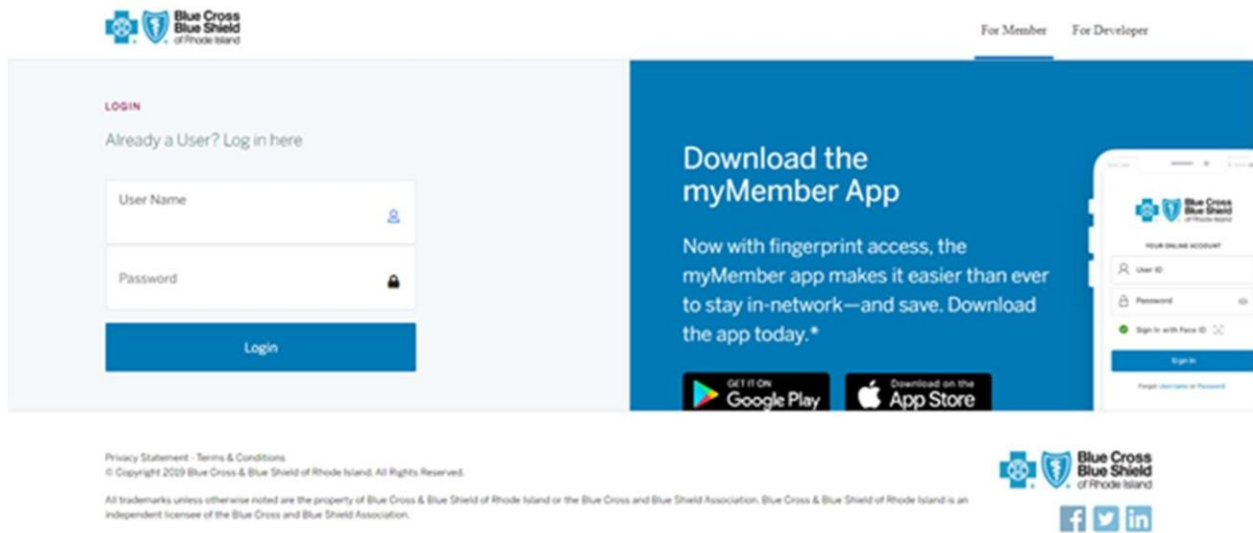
Blue Cross Blue Shield of Rhode Island

For Member For Developer

LOGIN

Already a User? Log in here

User Name

Password

Login

Download the myMember App

Now with fingerprint access, the myMember app makes it easier than ever to stay in-network—and save. Download the app today.*

GET IT ON Google Play

Download on the App Store

Blue Cross Blue Shield

YOUR ONLINE ACCOUNT

User ID

Password

Sign in with Face ID

Sign In

Forgot Username or Password

Privacy Statement · Terms & Conditions
© Copyright 2019 Blue Cross & Blue Shield of Rhode Island. All Rights Reserved.

All trademarks unless otherwise noted are the property of Blue Cross & Blue Shield of Rhode Island or the Blue Cross and Blue Shield Association. Blue Cross & Blue Shield of Rhode Island is an independent licensee of the Blue Cross and Blue Shield Association.

Blue Cross Blue Shield of Rhode Island